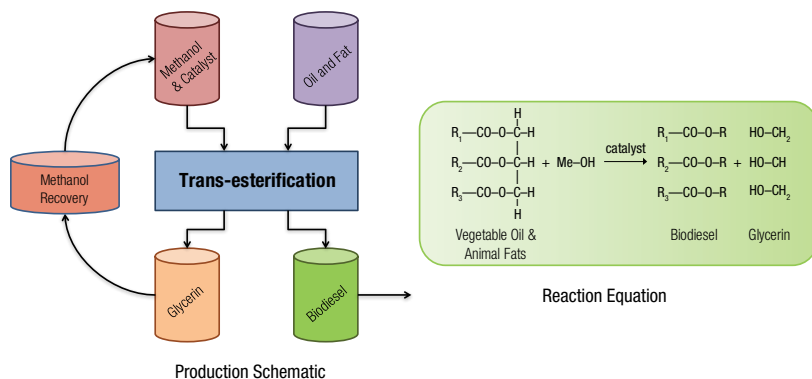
Methanol & Catalyst

Oil and Fat

Methanol Recovery

Trans-esterification

Glycerin

Biodiesel

Production Schematic

H
$R_1$—CO–O–C–H
$R_2$—CO–O–C–H + Me–OH $\xrightarrow{\text{catalyst}}$ $R_1$—CO–O–R  HO–$CH_2$
$R_3$—CO–O–C–H  $R_2$—CO–O–R + HO–CH
H  $R_3$—CO–O–R  HO–$CH_2$

Vegetable Oil & Animal Fats

Biodiesel

Glycerin

Reaction Equation